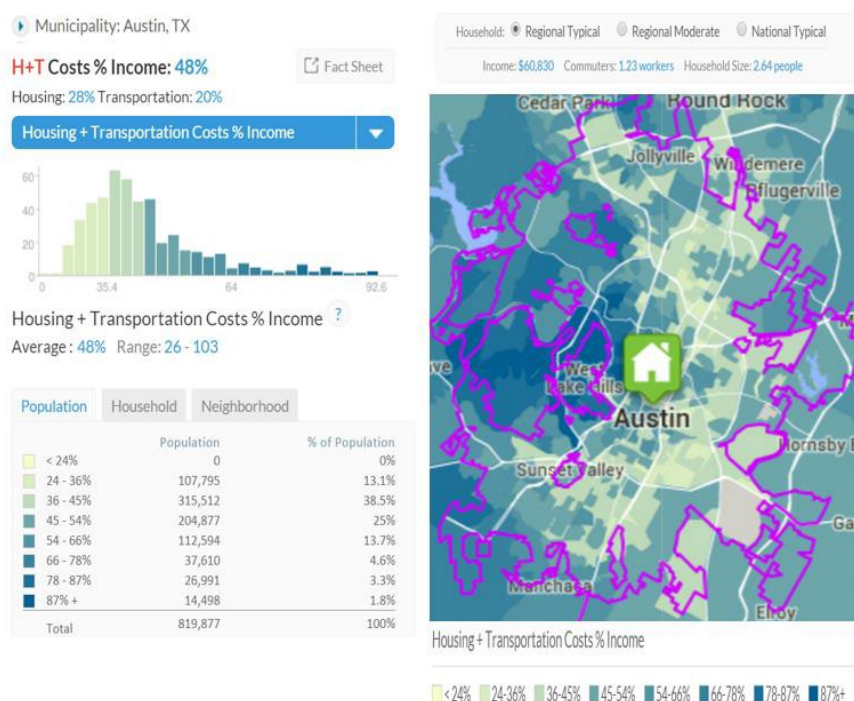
Municipality: Austin, TX

H+T Costs % Income: 48%

Fact Sheet

Housing: 28% Transportation: 20%

Housing + Transportation Costs % Income

60
40
20
0

0 35.4 64 92.6

Housing + Transportation Costs % Income ?

Average : 48% Range: 26 - 103

Population Household Neighborhood

| | Population | % of Population |
|---|---|---|
| < 24% | 0 | 0% |
| 24 - 36% | 107,795 | 13.1% |
| 36 - 45% | 315,512 | 38.5% |
| 45 - 54% | 204,877 | 25% |
| 54 - 66% | 112,594 | 13.7% |
| 66 - 78% | 37,610 | 4.6% |
| 78 - 87% | 26,991 | 3.3% |
| 87% + | 14,498 | 1.8% |
| Total | 819,877 | 100% |

Household: Regional Typical Regional Moderate National Typical

Income: $60,830 Commuters: 1.23 workers Household Size: 2.64 people

Cedar Park Round Rock Jollyville Windemere Pflugerville West Lake Hills Austin Hornsby B Sunset Valley Manchaca Elroy Ga

Housing + Transportation Costs % Income

< 24% 24-36% 36-45% 45-54% 54-66% 66-78% 78-87% 87%+